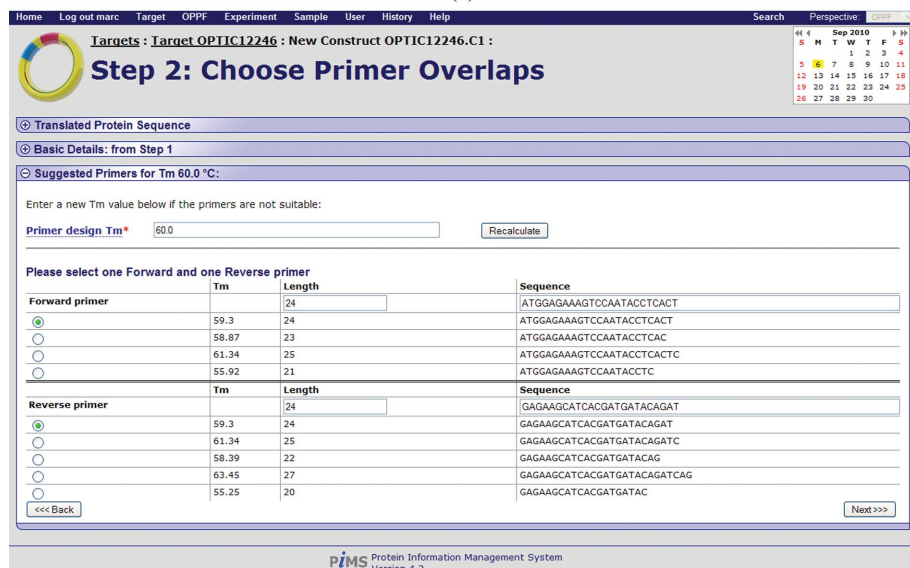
Home Log out marc Target OPPF Experiment Sample User History Help Search Perspective: OPPF

Targets : Target OPTIC12246 : New Construct OPTIC12246.C1 :

Step 2: Choose Primer Overlaps

Sep 2010

| S | M | T | W | T | F | S |
|---|---|---|---|---|---|---|
| | | | 1 | 2 | 3 | 4 |
| 5 | 6 | 7 | 8 | 9 | 10 | 11 |
| 12 | 13 | 14 | 15 | 16 | 17 | 18 |
| 19 | 20 | 21 | 22 | 23 | 24 | 25 |
| 26 | 27 | 28 | 29 | 30 | | |

⊕ Translated Protein Sequence

⊕ Basic Details: from Step 1

⊖ Suggested Primers for Tm 60.0 °C:

Enter a new Tm value below if the primers are not suitable:

Primer design Tm* 60.0 Recalculate

Please select one Forward and one Reverse primer

| | Tm | Length | Sequence |
|---|---|---|---|
| Forward primer | | 24 | ATGGAGAAAGTCCAATACCTCACT |
| ◉ | 59.3 | 24 | ATGGAGAAAGTCCAATACCTCACT |
| ○ | 58.87 | 23 | ATGGAGAAAGTCCAATACCTCAC |
| ○ | 61.34 | 25 | ATGGAGAAAGTCCAATACCTCACTC |
| ○ | 55.92 | 21 | ATGGAGAAAGTCCAATACCTC |
| | Tm | Length | Sequence |
| Reverse primer | | 24 | GAGAAGCATCACGATGATACAGAT |
| ◉ | 59.3 | 24 | GAGAAGCATCACGATGATACAGAT |
| ○ | 61.34 | 25 | GAGAAGCATCACGATGATACAGATC |
| ○ | 58.39 | 22 | GAGAAGCATCACGATGATACAG |
| ○ | 63.45 | 27 | GAGAAGCATCACGATGATACAGATCAG |
| ○ | 55.25 | 20 | GAGAAGCATCACGATGATAC |

<<< Back Next >>>

PiMS Protein Information Management System Version 4.3